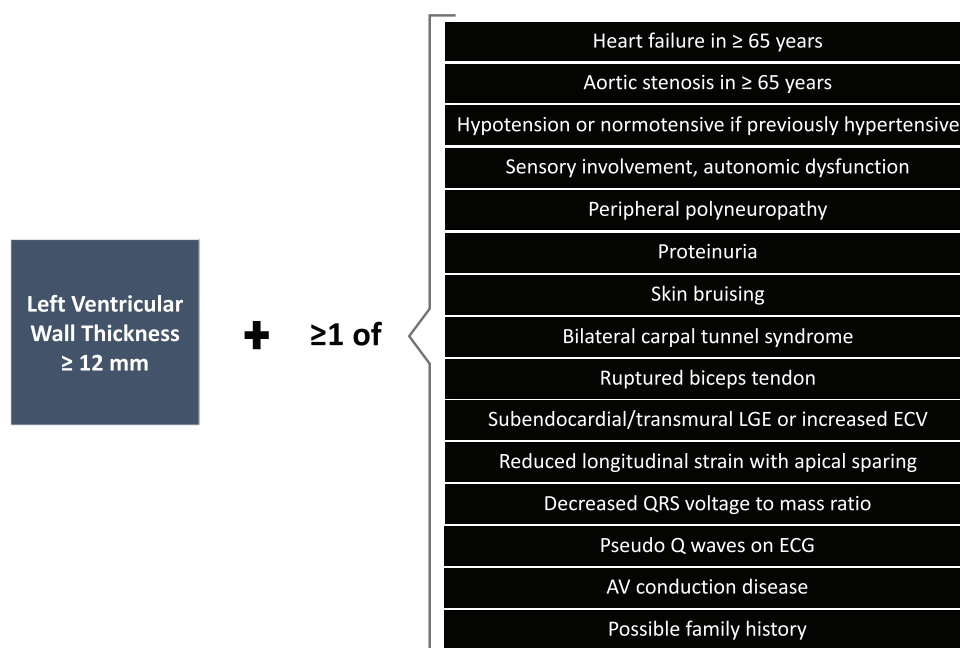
Left Ventricular Wall Thickness ≥ 12 mm

+ ≥1 of

Heart failure in ≥ 65 years

Aortic stenosis in ≥ 65 years

Hypotension or normotensive if previously hypertensive

Sensory involvement, autonomic dysfunction

Peripheral polyneuropathy

Proteinuria

Skin bruising

Bilateral carpal tunnel syndrome

Ruptured biceps tendon

Subendocardial/transmural LGE or increased ECV

Reduced longitudinal strain with apical sparing

Decreased QRS voltage to mass ratio

Pseudo Q waves on ECG

AV conduction disease

Possible family history